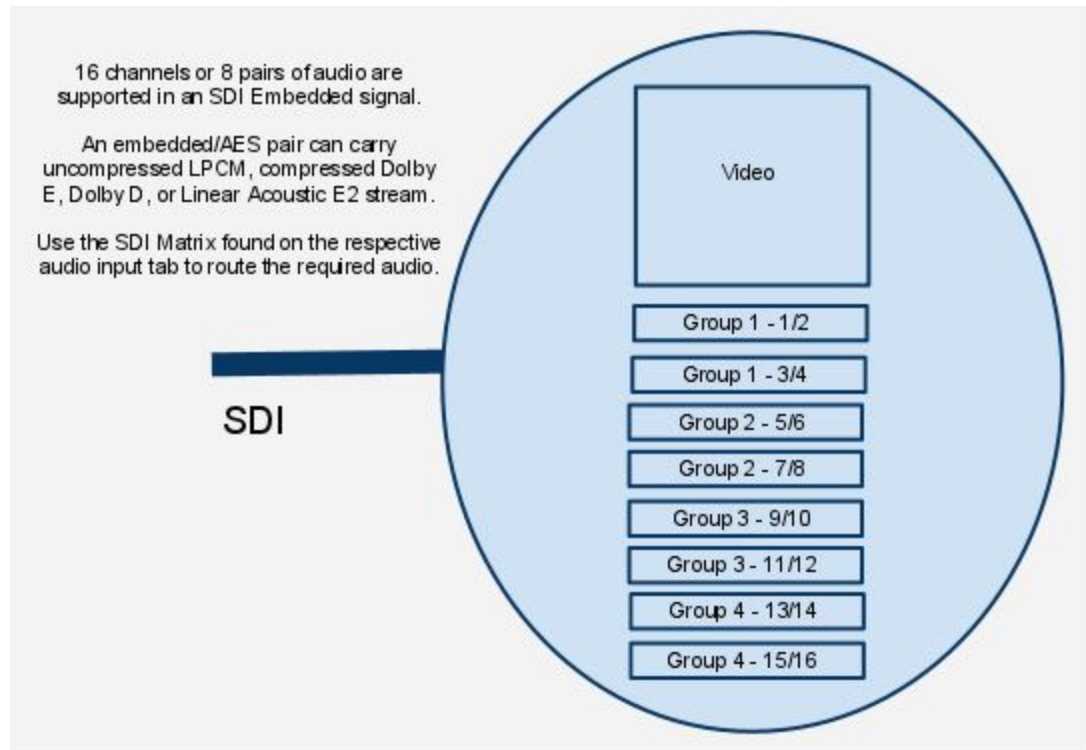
16 channels or 8 pairs of audio are supported in an SDI Embedded signal.

An embedded/AES pair can carry uncompressed LPCM, compressed Dolby E, Dolby D, or Linear Acoustic E2 stream.

Use the SDI Matrix found on the respective audio input tab to route the required audio.

SDI

Video

Group 1 - 1/2

Group 1 - 3/4

Group 2 - 5/6

Group 2 - 7/8

Group 3 - 9/10

Group 3 - 11/12

Group 4 - 13/14

Group 4 - 15/16